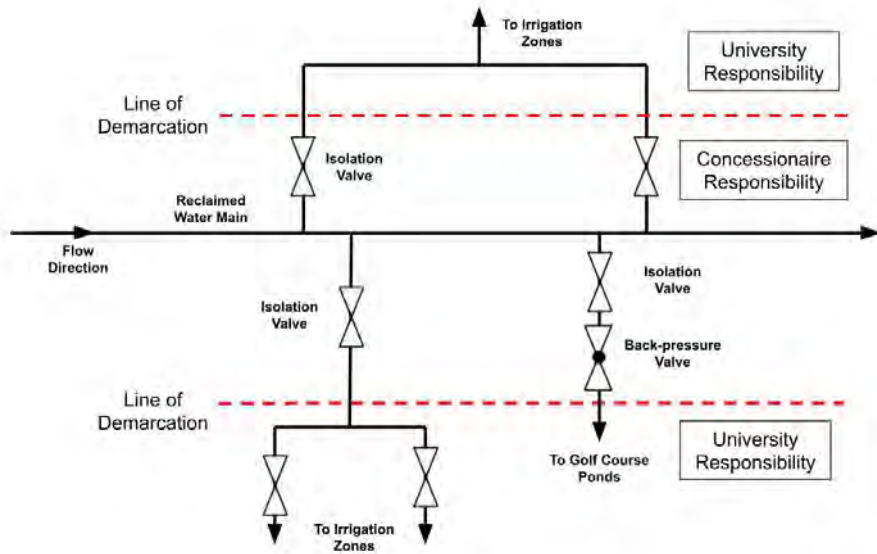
To Irrigation Zones

University Responsibility

Line of Demarcation

Isolation Valve

Concessionaire Responsibility

Reclaimed Water Main

Flow Direction

Isolation Valve

Isolation Valve

Back-pressure Valve

Line of Demarcation

University Responsibility

To Golf Course Ponds

To Irrigation Zones